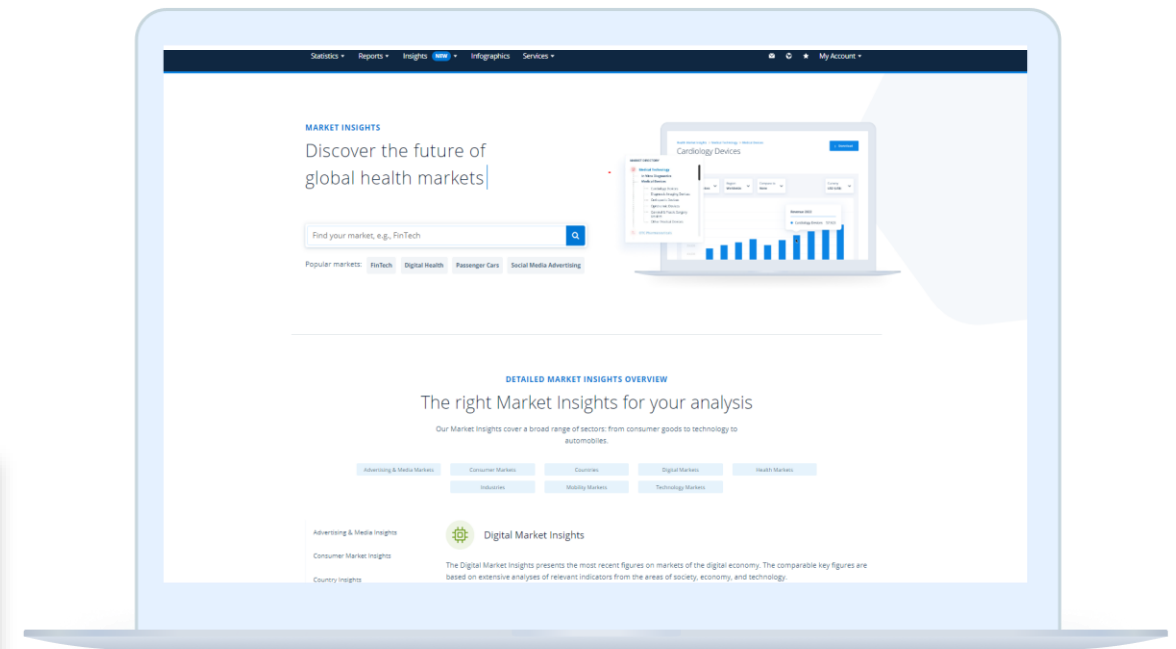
Statistics Reports Insights NEW Infographics Services My Account

MARKET INSIGHTS

Discover the future of global health markets

Cardiology Devices

Find your market, e.g., FinTech

Popular markets: FinTech Digital Health Passenger Cars Social Media Advertising

DETAILED MARKET INSIGHTS OVERVIEW

The right Market Insights for your analysis

Our Market Insights cover a broad range of sectors: from consumer goods to technology to automobiles.

Advertising & Media Markets Consumer Markets Countries Digital Markets Health Markets Industries Mobility Markets Technology Markets

Advertising & Media Insights

Consumer Market Insights

Country Insights

Digital Market Insights

The Digital Market Insights presents the most recent figures on markets of the digital economy. The comparable key figures are based on extensive analyses of relevant indicators from the areas of society, economy, and technology.